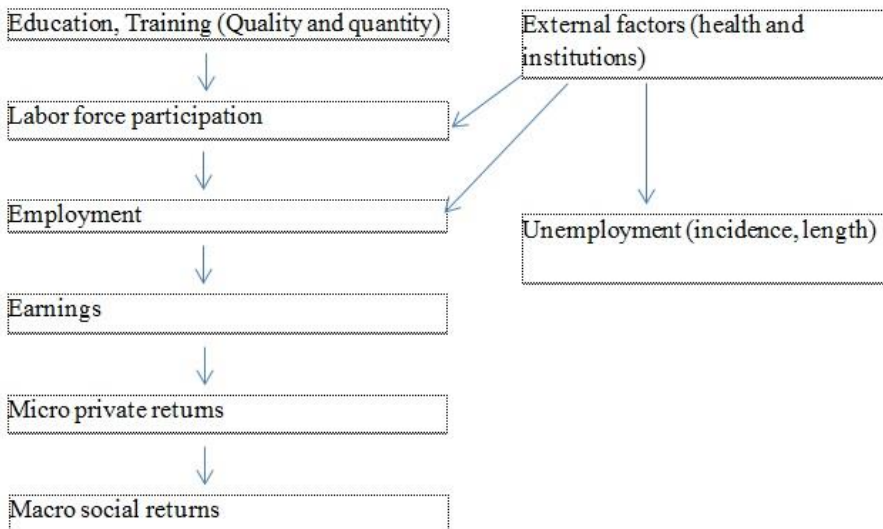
Education, Training (Quality and quantity)

External factors (health and institutions)

Labor force participation

Employment

Unemployment (incidence, length)

Earnings

Micro private returns

Macro social returns